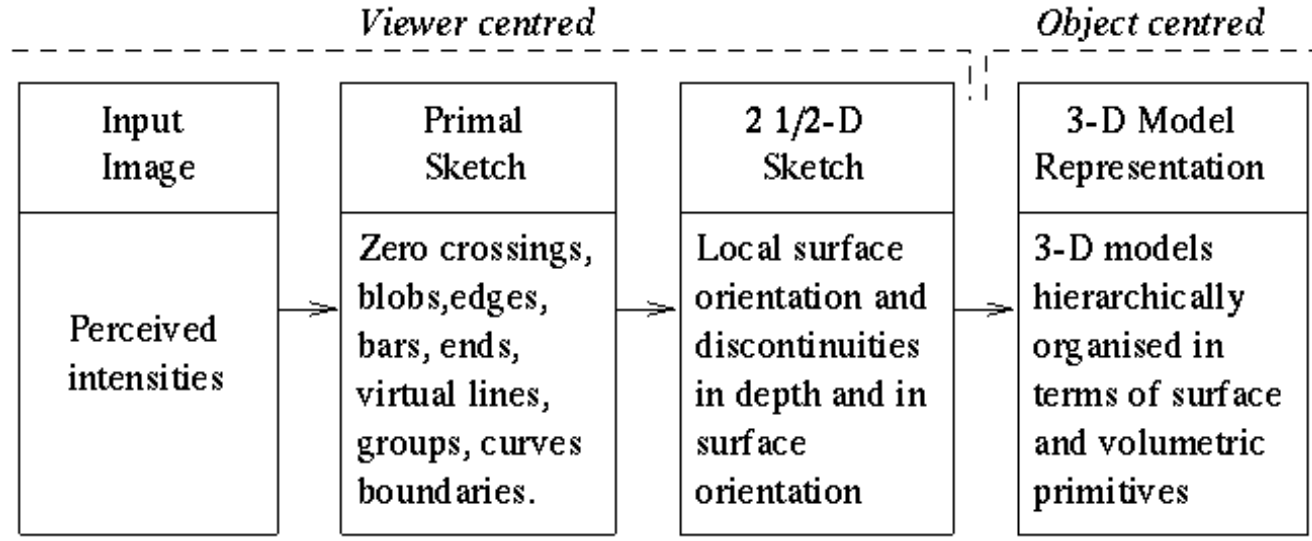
*Viewer centred*

*Object centred*

Input Image

Perceived intensities

Primal Sketch

Zero crossings, blobs,edges, bars, ends, virtual lines, groups, curves boundaries.

2 1/2-D Sketch

Local surface orientation and discontinuities in depth and in surface orientation

3-D Model Representation

3-D models hierarchically organised in terms of surface and volumetric primitives